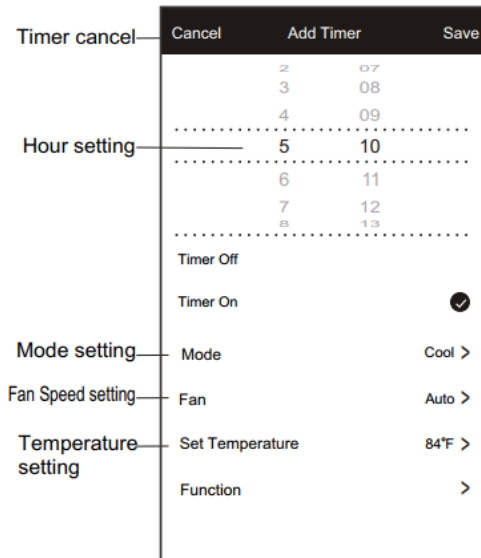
Timer cancel

Hour setting

Mode setting

Fan Speed setting

Temperature setting

Cancel Add Timer Save

2 07
3 08
4 09
5 10
6 11
7 12
8 13

Timer Off

Timer On

Mode Cool >

Fan Auto >

Set Temperature 84°F >

Function >